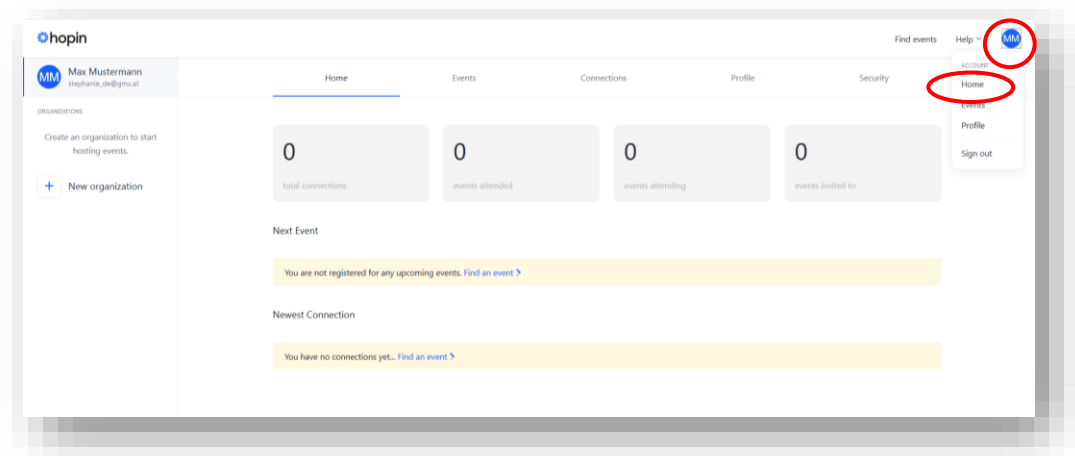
hopin

Find events Help MM

MM Max Mustermann
stephanie_de@gmx.at

ORGANIZATIONS

Create an organization to start hosting events.

+ New organization

Home Events Connections Profile Security

ACCOUNT
Home
Events
Profile
Sign out

0
total connections

0
events attended

0
events attending

0
events invited to

Next Event

You are not registered for any upcoming events. Find an event >

Newest Connection

You have no connections yet... Find an event >